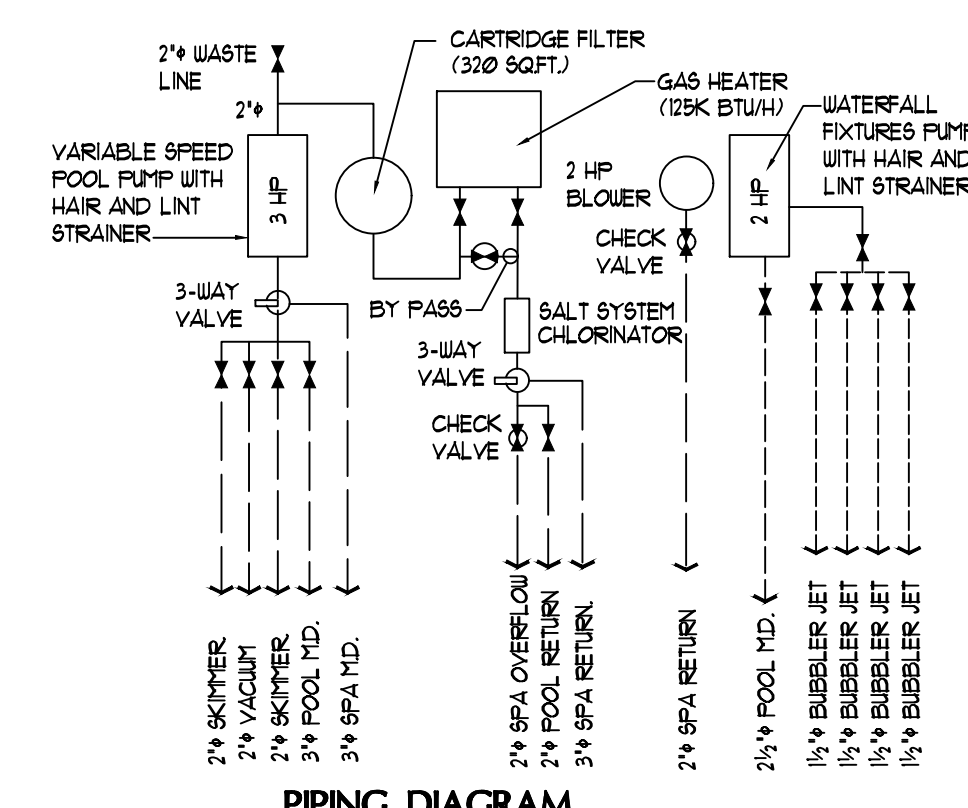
2"ϕ WASTE LINE

2"ϕ

CARTRIDGE FILTER (320 SQ.FT.)

GAS HEATER (125K BTU/H)

WATERFALL FIXTURES PUMP WITH HAIR AND LINT STRAINER

VARIABLE SPEED POOL PUMP WITH HAIR AND LINT STRAINER

3 HP

2 HP BLOWER

2 HP

CHECK VALVE

3-WAY VALVE

BY PASS

SALT SYSTEM CHLORINATOR

3-WAY VALVE

CHECK VALVE

2"ϕ SKIMMER
2"ϕ VACUUM
2"ϕ SKIMMER
3"ϕ POOL M.D.
3"ϕ SPA M.D.

2"ϕ SPA OVERFLOW
2"ϕ POOL RETURN
3"ϕ SPA RETURN.

2"ϕ SPA RETURN

2½"ϕ POOL M.D.

1½"ϕ BUBBLER JET
1½"ϕ BUBBLER JET
1½"ϕ BUBBLER JET
1½"ϕ BUBBLER JET

PIPING DIAGRAM